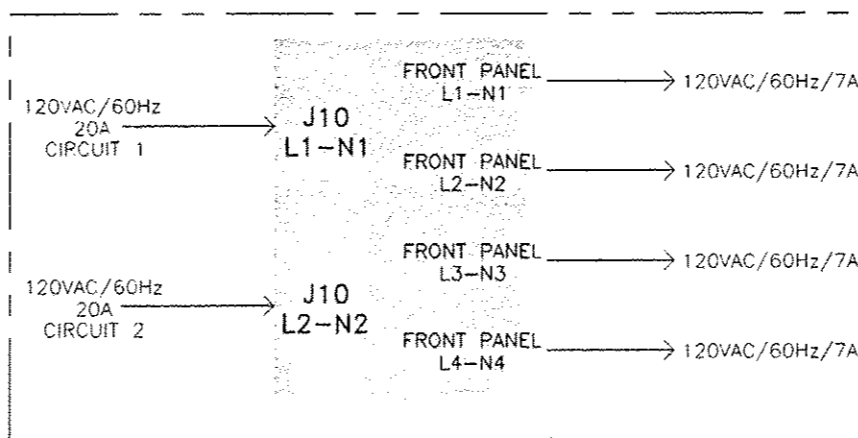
120VAC/60Hz
20A
CIRCUIT 1

J10
L1–N1

FRONT PANEL
L1–N1

120VAC/60Hz/7A

FRONT PANEL
L2–N2

120VAC/60Hz/7A

120VAC/60Hz
20A
CIRCUIT 2

J10
L2–N2

FRONT PANEL
L3–N3

120VAC/60Hz/7A

FRONT PANEL
L4–N4

120VAC/60Hz/7A